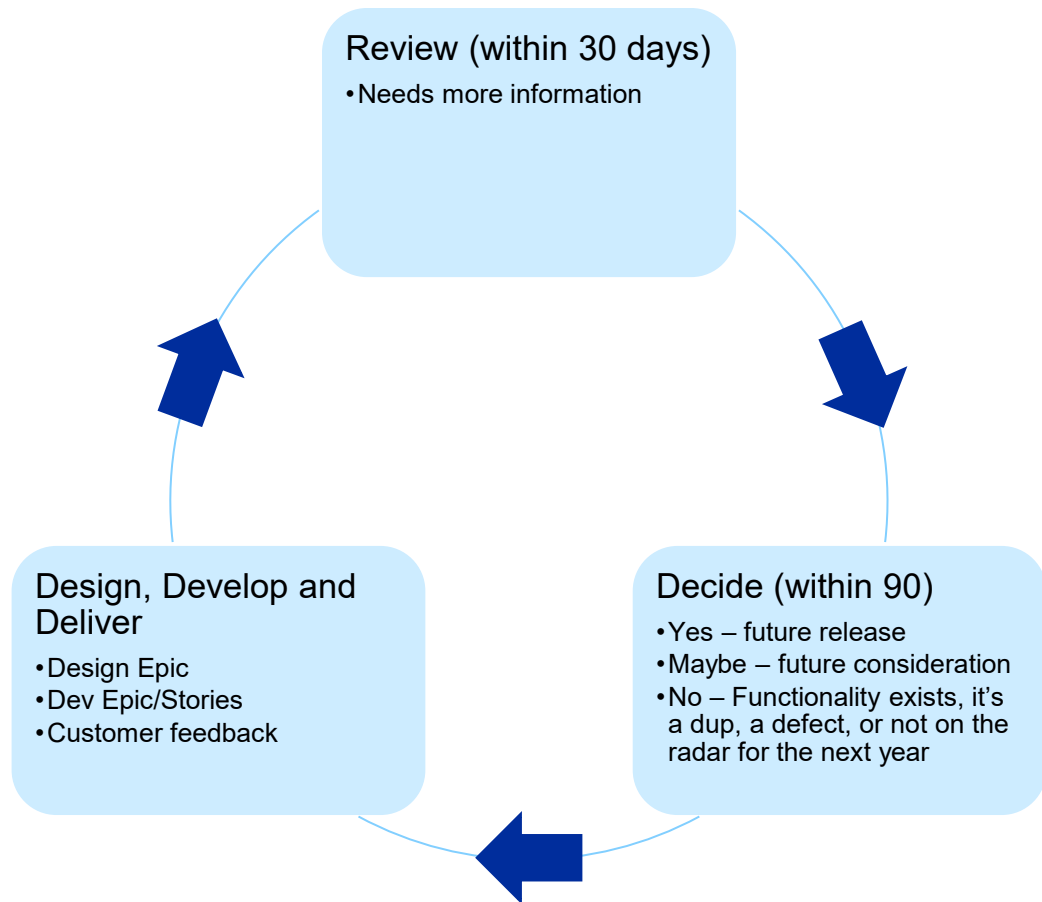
Review (within 30 days)
•Needs more information

Decide (within 90)
•Yes – future release
•Maybe – future consideration
•No – Functionality exists, it's a dup, a defect, or not on the radar for the next year

Design, Develop and Deliver
•Design Epic
•Dev Epic/Stories
•Customer feedback